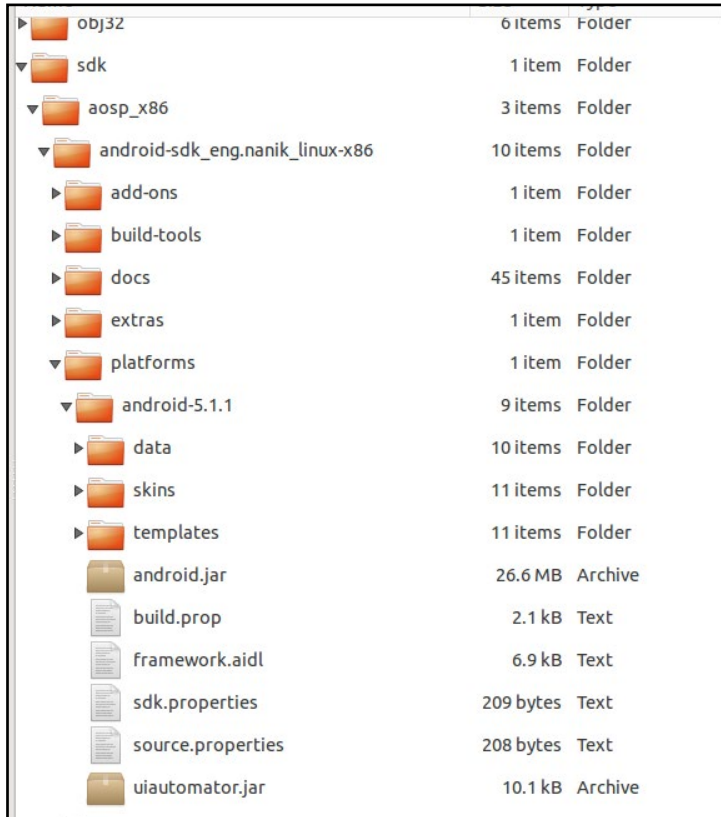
| | | |
|---|---|---|
| obj32 | 6 items | Folder |
| sdk | 1 item | Folder |
| aosp_x86 | 3 items | Folder |
| android-sdk_eng.nanik_linux-x86 | 10 items | Folder |
| add-ons | 1 item | Folder |
| build-tools | 1 item | Folder |
| docs | 45 items | Folder |
| extras | 1 item | Folder |
| platforms | 1 item | Folder |
| android-5.1.1 | 9 items | Folder |
| data | 10 items | Folder |
| skins | 11 items | Folder |
| templates | 11 items | Folder |
| android.jar | 26.6 MB | Archive |
| build.prop | 2.1 kB | Text |
| framework.aidl | 6.9 kB | Text |
| sdk.properties | 209 bytes | Text |
| source.properties | 208 bytes | Text |
| uiautomator.jar | 10.1 kB | Archive |